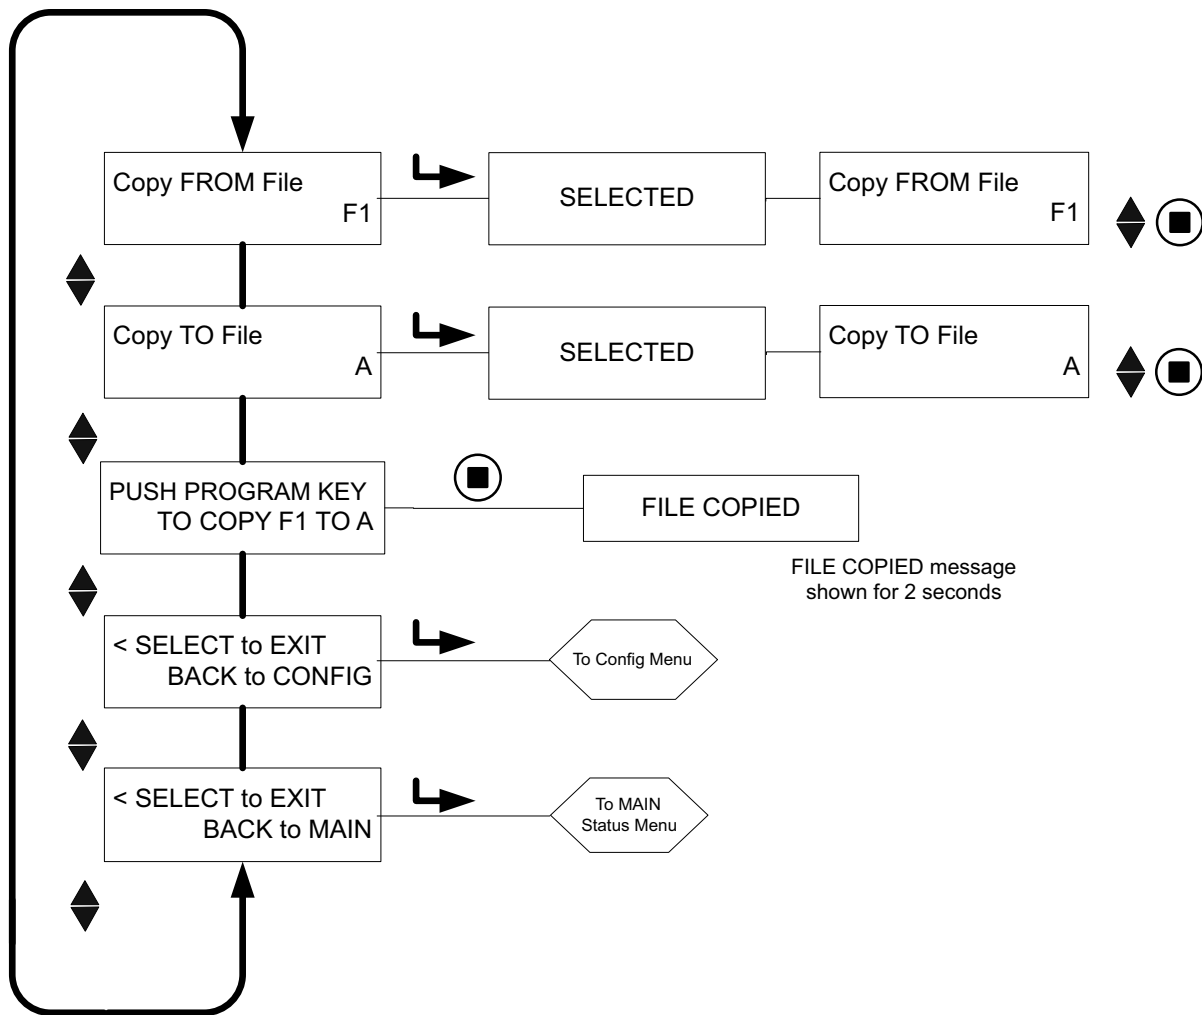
Copy FROM File
F1

SELECTED

Copy FROM File
F1

Copy TO File
A

SELECTED

Copy TO File
A

PUSH PROGRAM KEY
TO COPY F1 TO A

FILE COPIED

FILE COPIED message shown for 2 seconds

< SELECT to EXIT
BACK to CONFIG

To Config Menu

< SELECT to EXIT
BACK to MAIN

To MAIN Status Menu